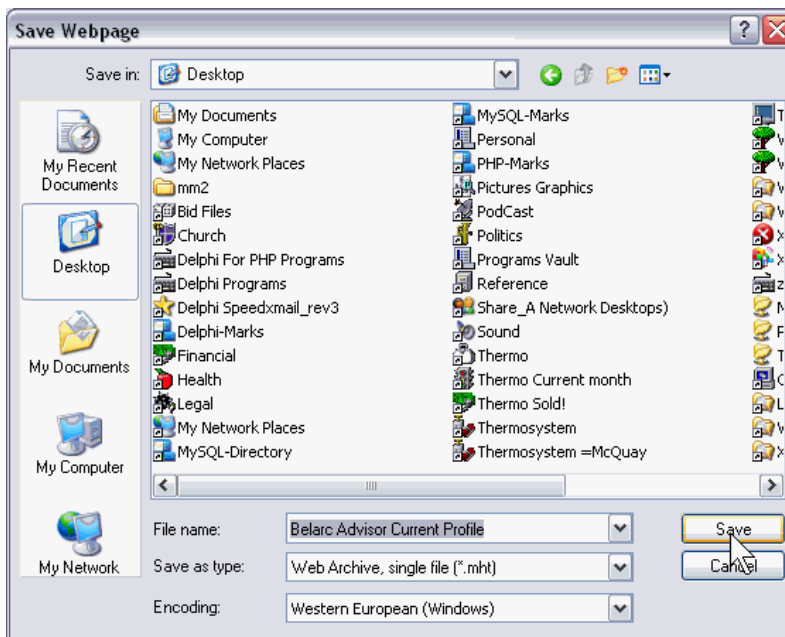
Save Webpage

Save in: Desktop

My Recent Documents

Desktop

My Documents

My Computer

My Network

My Documents
My Computer
My Network Places
mm2
Bid Files
Church
Delphi For PHP Programs
Delphi Programs
Delphi Speedxmail_rev3
Delphi-Marks
Financial
Health
Legal
My Network Places
MySQL-Directory

MySQL-Marks
Personal
PHP-Marks
Pictures Graphics
PodCast
Politics
Programs Vault
Reference
Share_A Network Desktops)
Sound
Thermo
Thermo Current month
Thermo Sold!
Thermosystem
Thermosystem =McQuay

File name: Belarc Advisor Current Profile

Save as type: Web Archive, single file (*.mht)

Encoding: Western European (Windows)

Save

Cancel